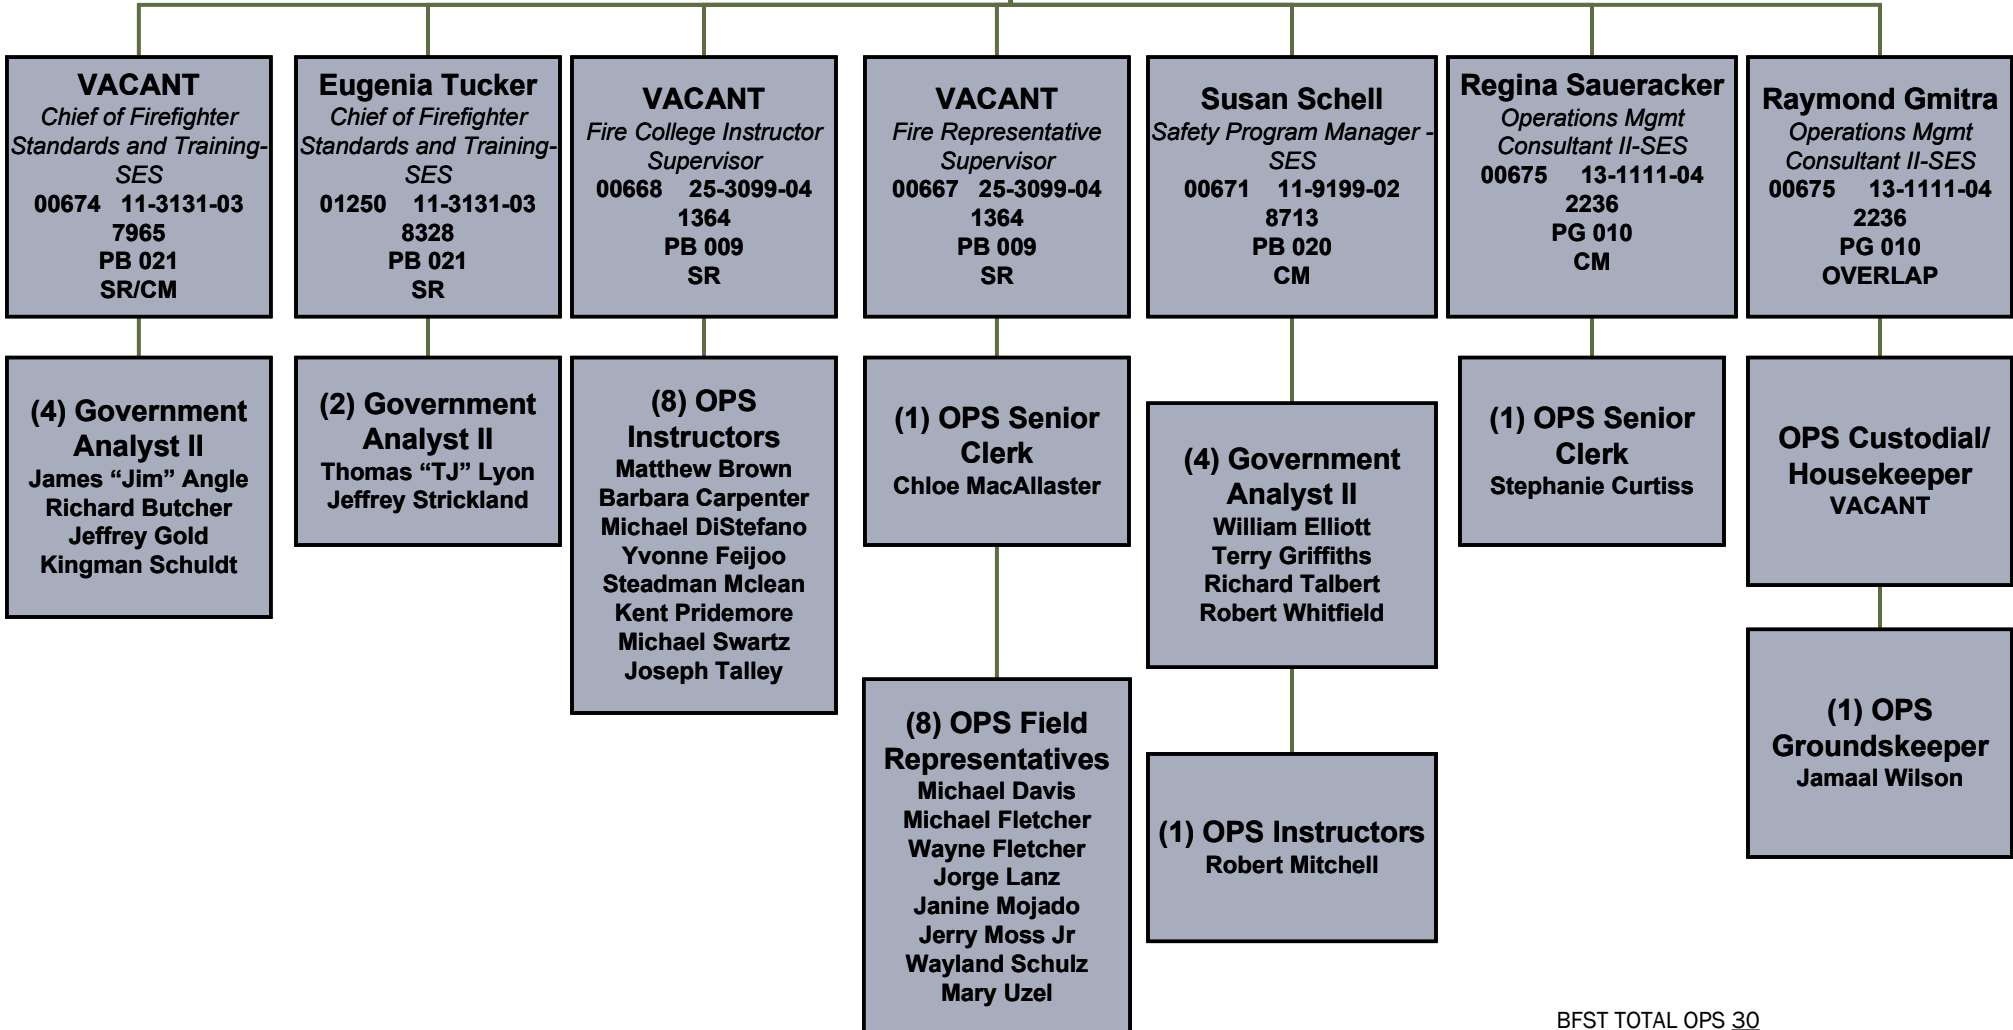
VACANT
Chief of Firefighter Standards and Training-SES
00674 11-3131-03
7965
PB 021
SR/CM

(4) Government Analyst II
James “Jim” Angle
Richard Butcher
Jeffrey Gold
Kingman Schuldt

Eugenia Tucker
Chief of Firefighter Standards and Training-SES
01250 11-3131-03
8328
PB 021
SR

(2) Government Analyst II
Thomas “TJ” Lyon
Jeffrey Strickland

VACANT
Fire College Instructor Supervisor
00668 25-3099-04
1364
PB 009
SR

(8) OPS Instructors
Matthew Brown
Barbara Carpenter
Michael DiStefano
Yvonne Feijoo
Steadman Mclean
Kent Pridemore
Michael Swartz
Joseph Talley

VACANT
Fire Representative Supervisor
00667 25-3099-04
1364
PB 009
SR

(1) OPS Senior Clerk
Chloe MacAllaster

(8) OPS Field Representatives
Michael Davis
Michael Fletcher
Wayne Fletcher
Jorge Lanz
Janine Mojado
Jerry Moss Jr
Wayland Schulz
Mary Uzel

Susan Schell
Safety Program Manager - SES
00671 11-9199-02
8713
PB 020
CM

(4) Government Analyst II
William Elliott
Terry Griffiths
Richard Talbert
Robert Whitfield

(1) OPS Instructors
Robert Mitchell

Regina Saueracker
Operations Mgmt Consultant II-SES
00675 13-1111-04
2236
PG 010
CM

(1) OPS Senior Clerk
Stephanie Curtiss

Raymond Gmitra
Operations Mgmt Consultant II-SES
00675 13-1111-04
2236
PG 010
OVERLAP

OPS Custodial/ Housekeeper
VACANT

(1) OPS Groundskeeper
Jamaal Wilson

BFST TOTAL OPS 30